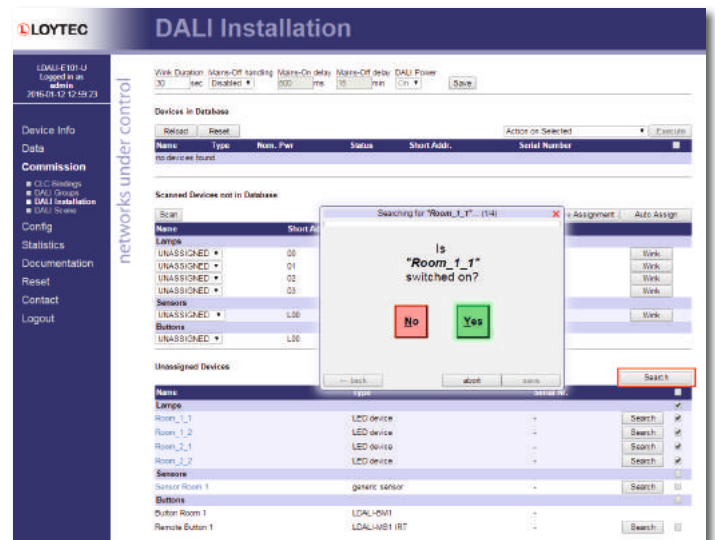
LOYTEC

DALI Installation

LDALI-E101-U
Logged in as
admin
2016-01-12 12:59:23

networks under control

Device Info
Data
Commission
CLC Bindings
DALI Groups
DALI Installation
DALI Scene
Config
Statistics
Documentation
Reset
Contact
Logout

Wink Duration 30 sec
Mains-Off handling Disabled
Mains-On delay 300 ms
Mains-Off delay 10 min
DALI Power On
Save

Devices in Database

Reload Reset
Action on Selected
Execute

| Name | Type | Nom. Pwr | Status | Short Addr. | Serial Number |
|---|---|---|---|---|---|
| no devices found | | | | | |

Scanned Devices not in Database

Scan
+ Assignment Auto Assign

| Name | Short Ad |
|---|---|
| Lamps | |
| UNASSIGNED | 00 |
| UNASSIGNED | 01 |
| UNASSIGNED | 02 |
| UNASSIGNED | 03 |
| Sensors | |
| UNASSIGNED | L00 |
| Buttons | |
| UNASSIGNED | L00 |

Wink
Wink
Wink
Wink
Wink

Searching for "Room_1_1"... (1/4)

Is
"Room_1_1"
switched on?

No
Yes

<- back
abort
save

Unassigned Devices

Search

| Name | Type | Serial Nr. | | |
|---|---|---|---|---|
| Lamps | | | | |
| Room_1_1 | LED device | - | Search | |
| Room_1_2 | LED device | - | Search | |
| Room_2_1 | LED device | - | Search | |
| Room_2_2 | LED device | - | Search | |
| Sensors | | | | |
| Sensor Room 1 | generic sensor | - | Search | |
| Buttons | | | | |
| Button Room 1 | LDALI-BM1 | - | | |
| Remote Button 1 | LDALI-MS1 IRT | - | Search | |